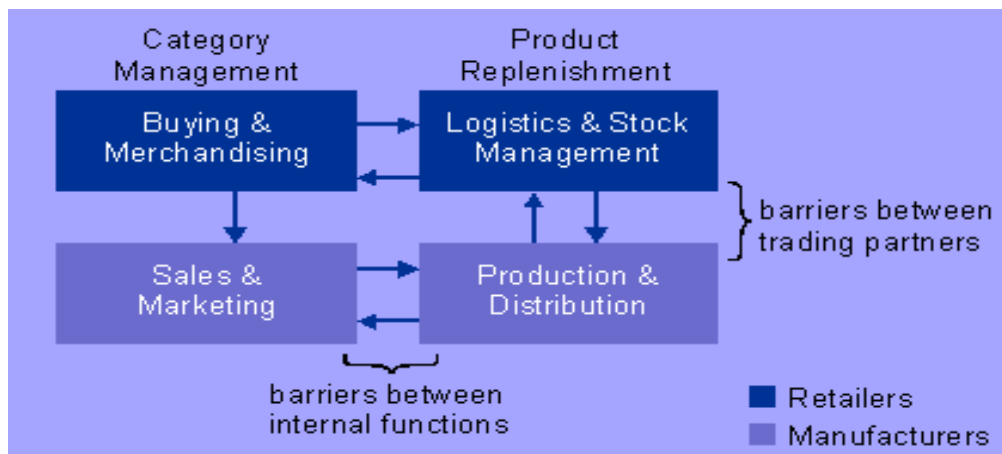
Category Management

Product Replenishment

Buying & Merchandising

Logistics & Stock Management

barriers between trading partners

Sales & Marketing

Production & Distribution

barriers between internal functions

Retailers

Manufacturers